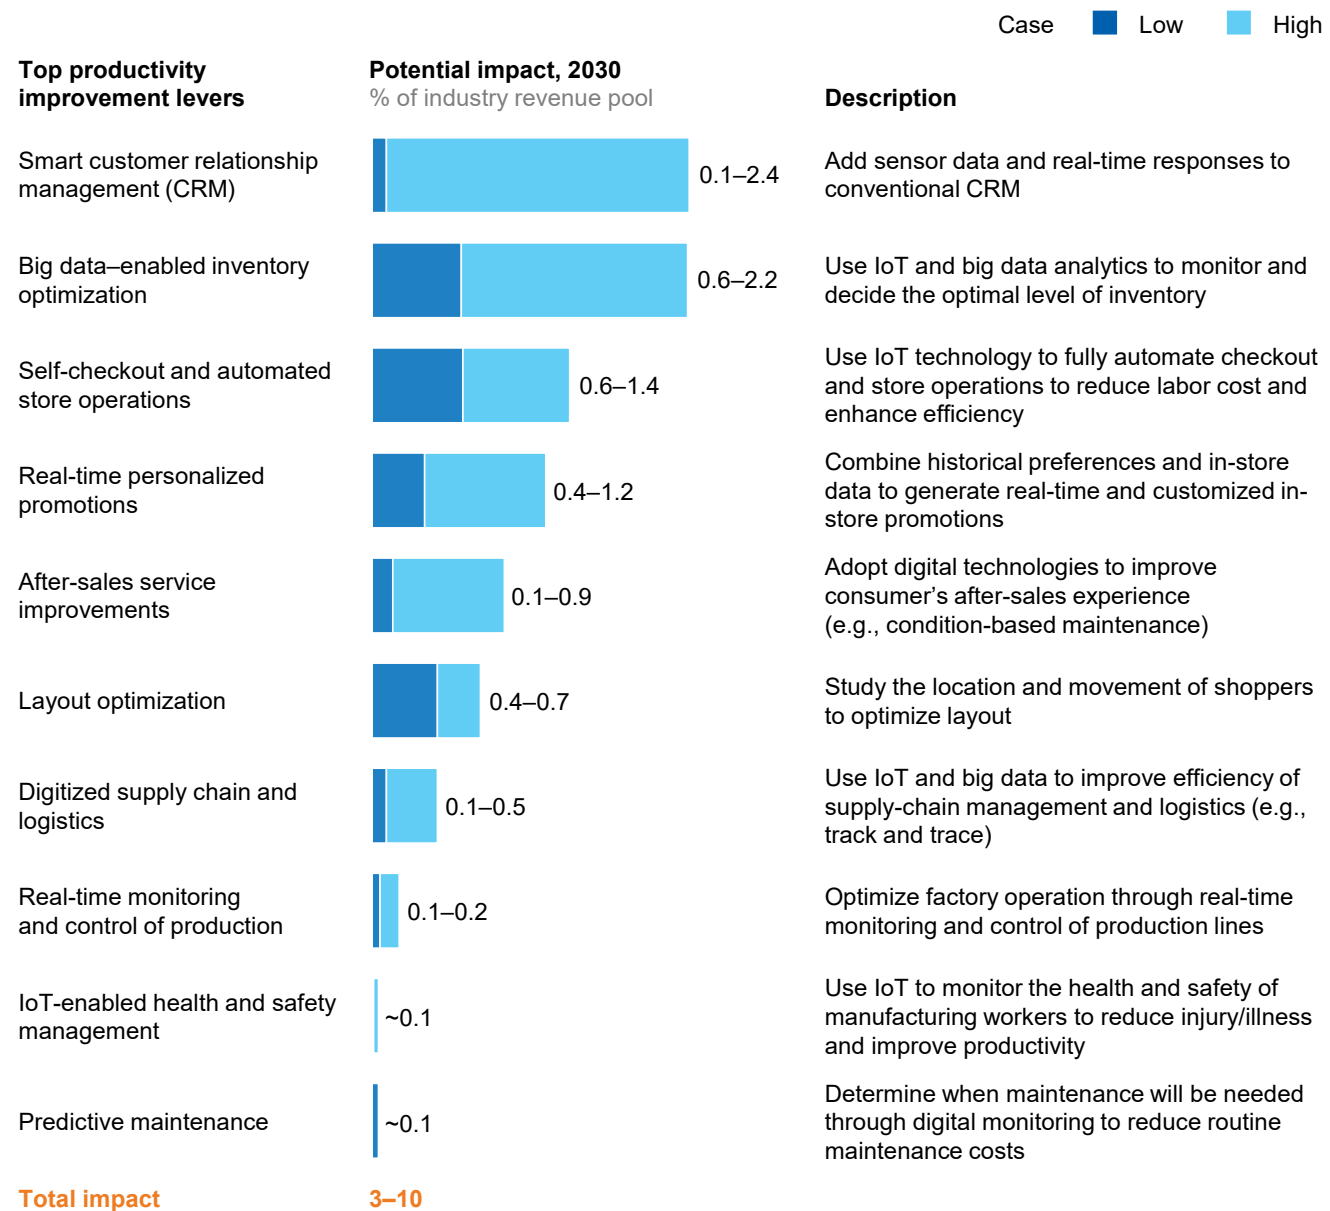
Case Low High

| Top productivity improvement levers | Potential impact, 2030 % of industry revenue pool | Description |
|---|---|---|
| Smart customer relationship management (CRM) | 0.1–2.4 | Add sensor data and real-time responses to conventional CRM |
| Big data–enabled inventory optimization | 0.6–2.2 | Use IoT and big data analytics to monitor and decide the optimal level of inventory |
| Self-checkout and automated store operations | 0.6–1.4 | Use IoT technology to fully automate checkout and store operations to reduce labor cost and enhance efficiency |
| Real-time personalized promotions | 0.4–1.2 | Combine historical preferences and in-store data to generate real-time and customized in-store promotions |
| After-sales service improvements | 0.1–0.9 | Adopt digital technologies to improve consumer's after-sales experience (e.g., condition-based maintenance) |
| Layout optimization | 0.4–0.7 | Study the location and movement of shoppers to optimize layout |
| Digitized supply chain and logistics | 0.1–0.5 | Use IoT and big data to improve efficiency of supply-chain management and logistics (e.g., track and trace) |
| Real-time monitoring and control of production | 0.1–0.2 | Optimize factory operation through real-time monitoring and control of production lines |
| IoT-enabled health and safety management | ~0.1 | Use IoT to monitor the health and safety of manufacturing workers to reduce injury/illness and improve productivity |
| Predictive maintenance | ~0.1 | Determine when maintenance will be needed through digital monitoring to reduce routine maintenance costs |
| Total impact | 3–10 | |